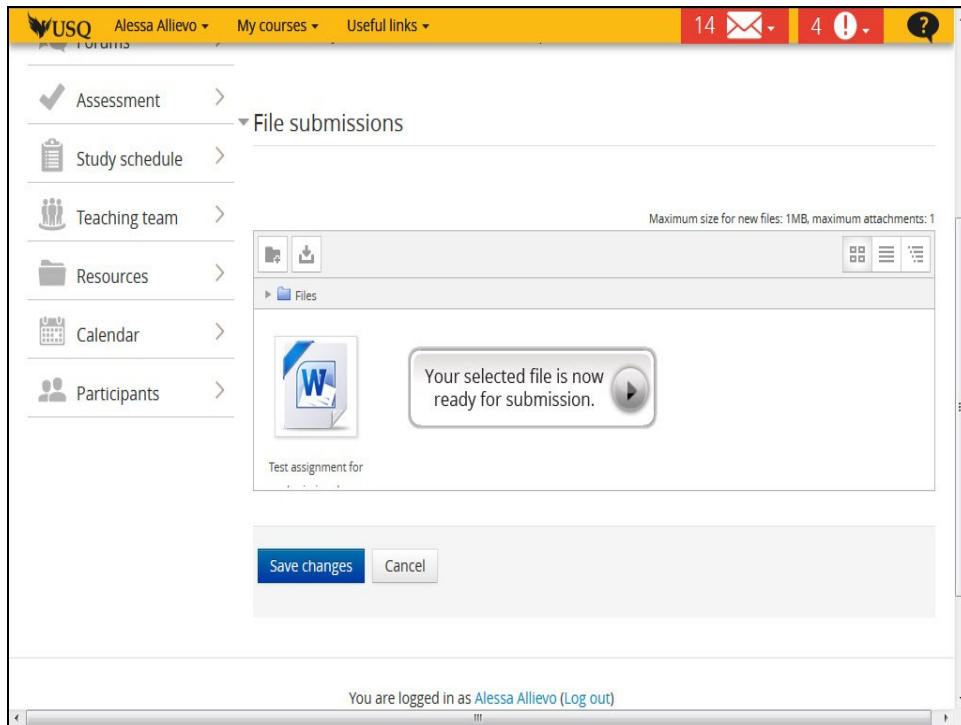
USQ Alessa Allievo ▾ My courses ▾ Useful links ▾ 14 4

Forums

Assessment

Study schedule

Teaching team

Resources

Calendar

Participants

File submissions

Maximum size for new files: 1MB, maximum attachments: 1

Files

Test assignment for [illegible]

Your selected file is now ready for submission.

Save changes Cancel

You are logged in as Alessa Allievo (Log out)